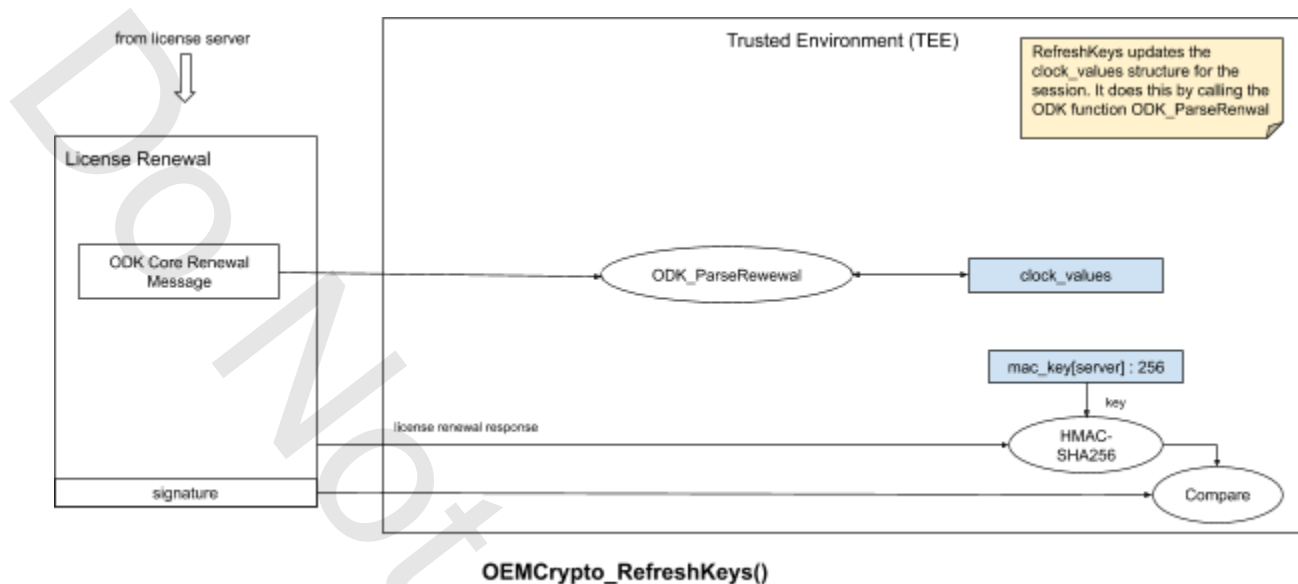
from license server

Trusted Environment (TEE)

RefreshKeys updates the clock_values structure for the session. It does this by calling the ODK function ODK_ParseRenwal

License Renewal

ODK Core Renewal Message

ODK_ParseRewewal

clock_values

mac_key[server] : 256

key

license renewal response

HMAC-SHA256

signature

Compare

OEMCrypto_RefreshKeys()

Do Not